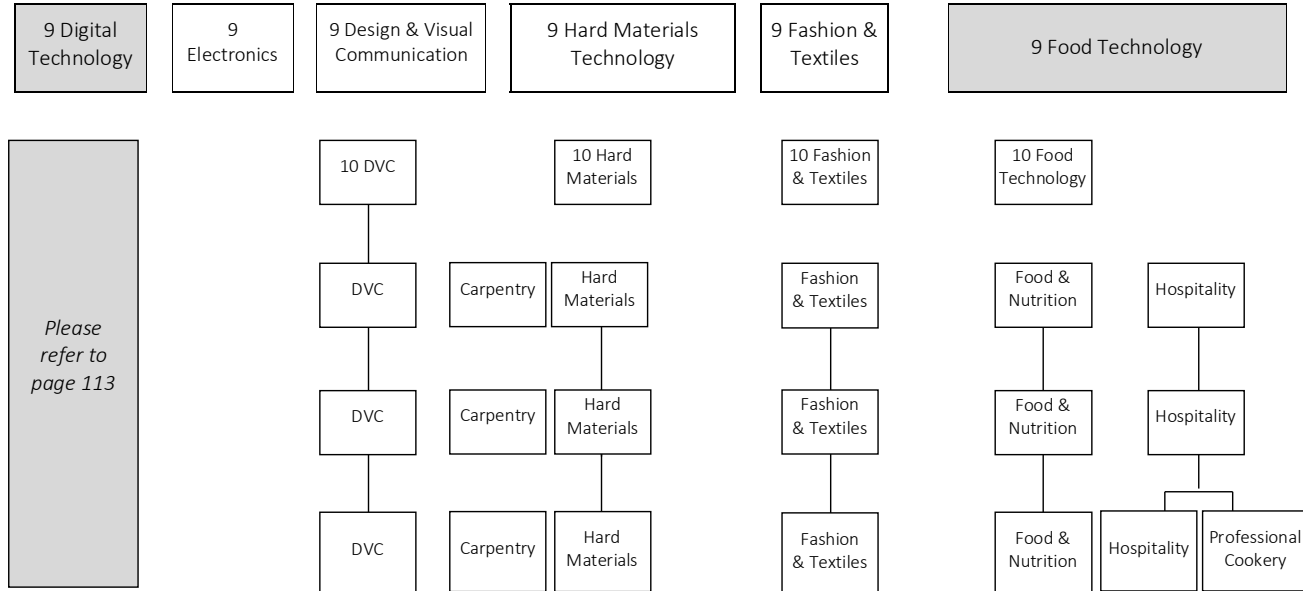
9 Digital Technology

9 Electronics

9 Design & Visual Communication

9 Hard Materials Technology

9 Fashion & Textiles

9 Food Technology

*Please refer to page 113*

10 DVC

DVC

DVC

DVC

10 Hard Materials

Carpentry

Hard Materials

Carpentry

Hard Materials

Carpentry

Hard Materials

10 Fashion & Textiles

Fashion & Textiles

Fashion & Textiles

Fashion & Textiles

10 Food Technology

Food & Nutrition

Food & Nutrition

Food & Nutrition

Hospitality

Hospitality

Hospitality

Professional Cookery